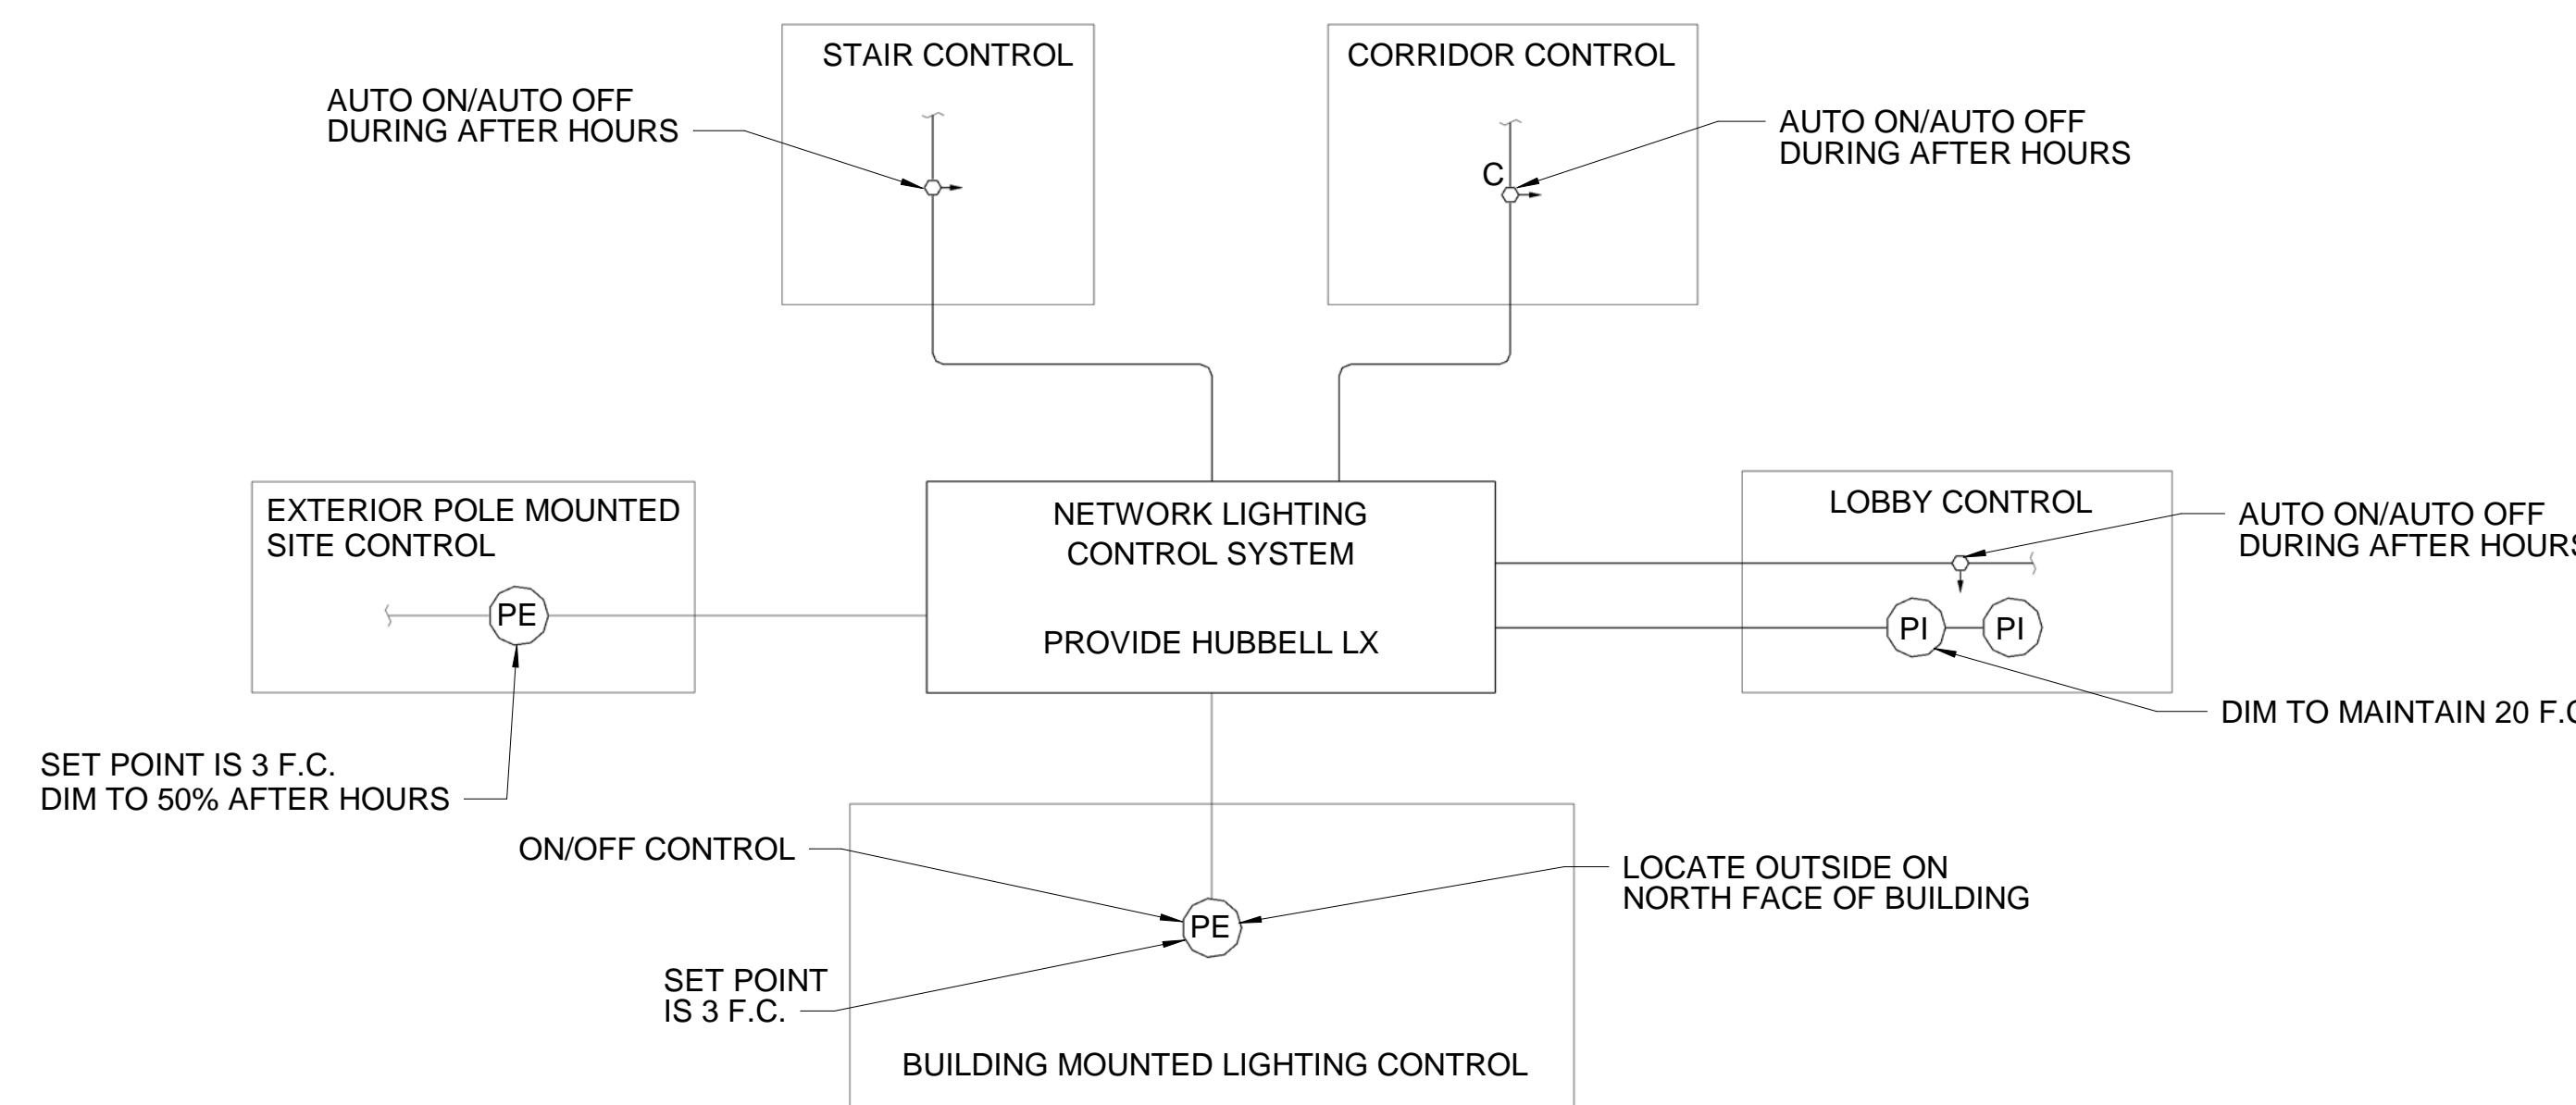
STAIR CONTROL

CORRIDOR CONTROL

AUTO ON/AUTO OFF DURING AFTER HOURS

C

AUTO ON/AUTO OFF DURING AFTER HOURS

EXTERIOR POLE MOUNTED SITE CONTROL

PE

NETWORK LIGHTING CONTROL SYSTEM

PROVIDE HUBBELL LX

LOBBY CONTROL

AUTO ON/AUTO OFF DURING AFTER HOUR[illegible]

PI

PI

DIM TO MAINTAIN 20 F.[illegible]

SET POINT IS 3 F.C.
DIM TO 50% AFTER HOURS

ON/OFF CONTROL

PE

LOCATE OUTSIDE ON NORTH FACE OF BUILDING

SET POINT IS 3 F.C.

BUILDING MOUNTED LIGHTING CONTROL